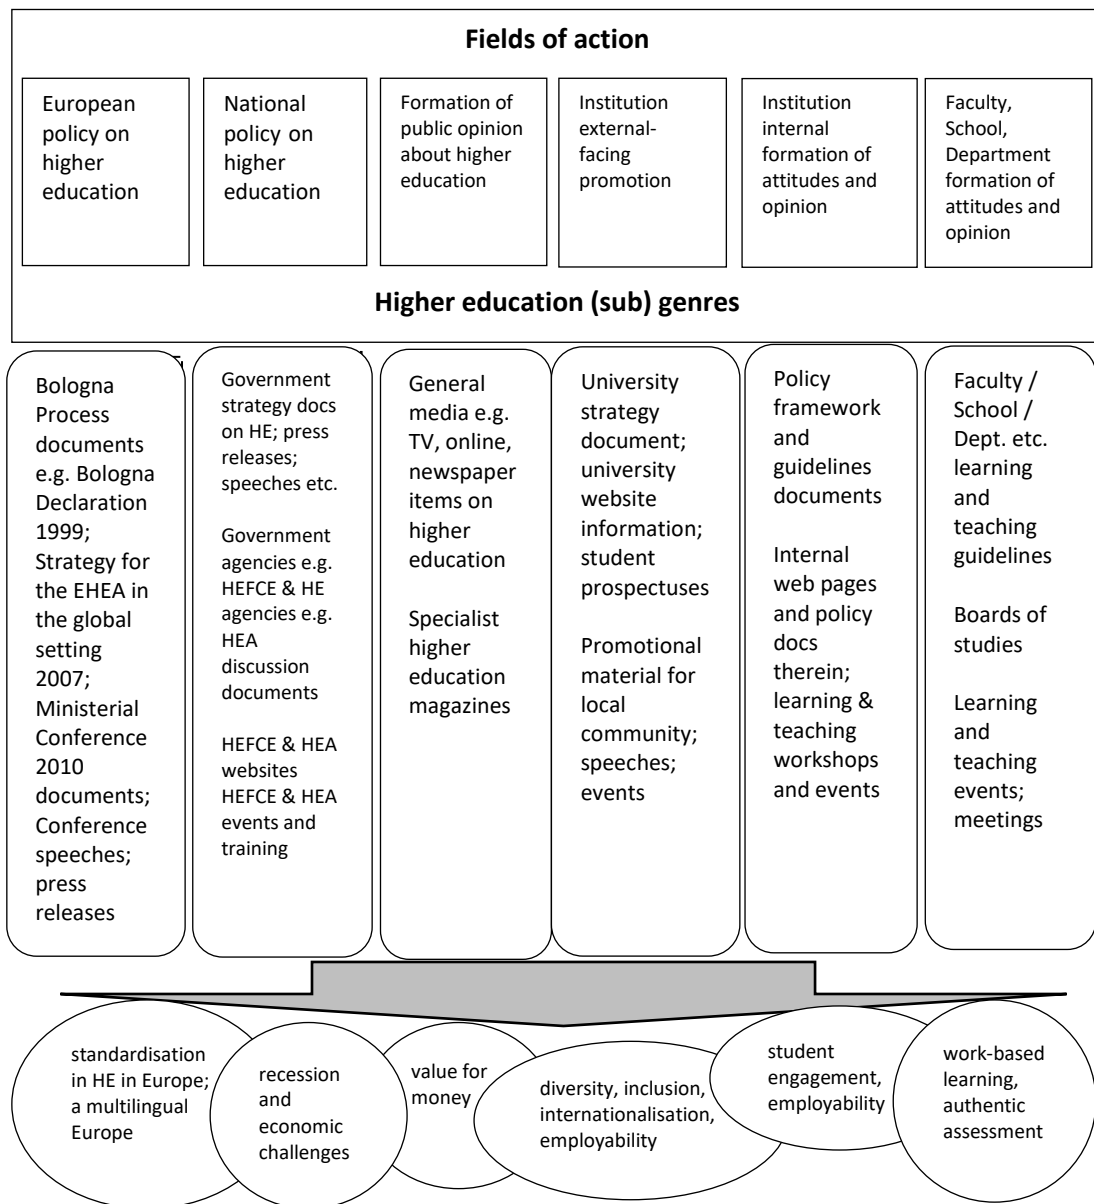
Fields of action

European policy on higher education

National policy on higher education

Formation of public opinion about higher education

Institution external-facing promotion

Institution internal formation of attitudes and opinion

Faculty, School, Department formation of attitudes and opinion

Higher education (sub) genres

Bologna Process documents e.g. Bologna Declaration 1999; Strategy for the EHEA in the global setting 2007; Ministerial Conference 2010 documents; Conference speeches; press releases

Government strategy docs on HE; press releases; speeches etc.

Government agencies e.g. HEFCE & HE agencies e.g. HEA discussion documents

HEFCE & HEA websites HEFCE & HEA events and training

General media e.g. TV, online, newspaper items on higher education

Specialist higher education magazines

University strategy document; university website information; student prospectuses

Promotional material for local community; speeches; events

Policy framework and guidelines documents

Internal web pages and policy docs therein; learning & teaching workshops and events

Faculty / School / Dept. etc. learning and teaching guidelines

Boards of studies

Learning and teaching events; meetings

standardisation in HE in Europe; a multilingual Europe

recession and economic challenges

value for money

diversity, inclusion, internationalisation, employability

student engagement, employability

work-based learning, authentic assessment